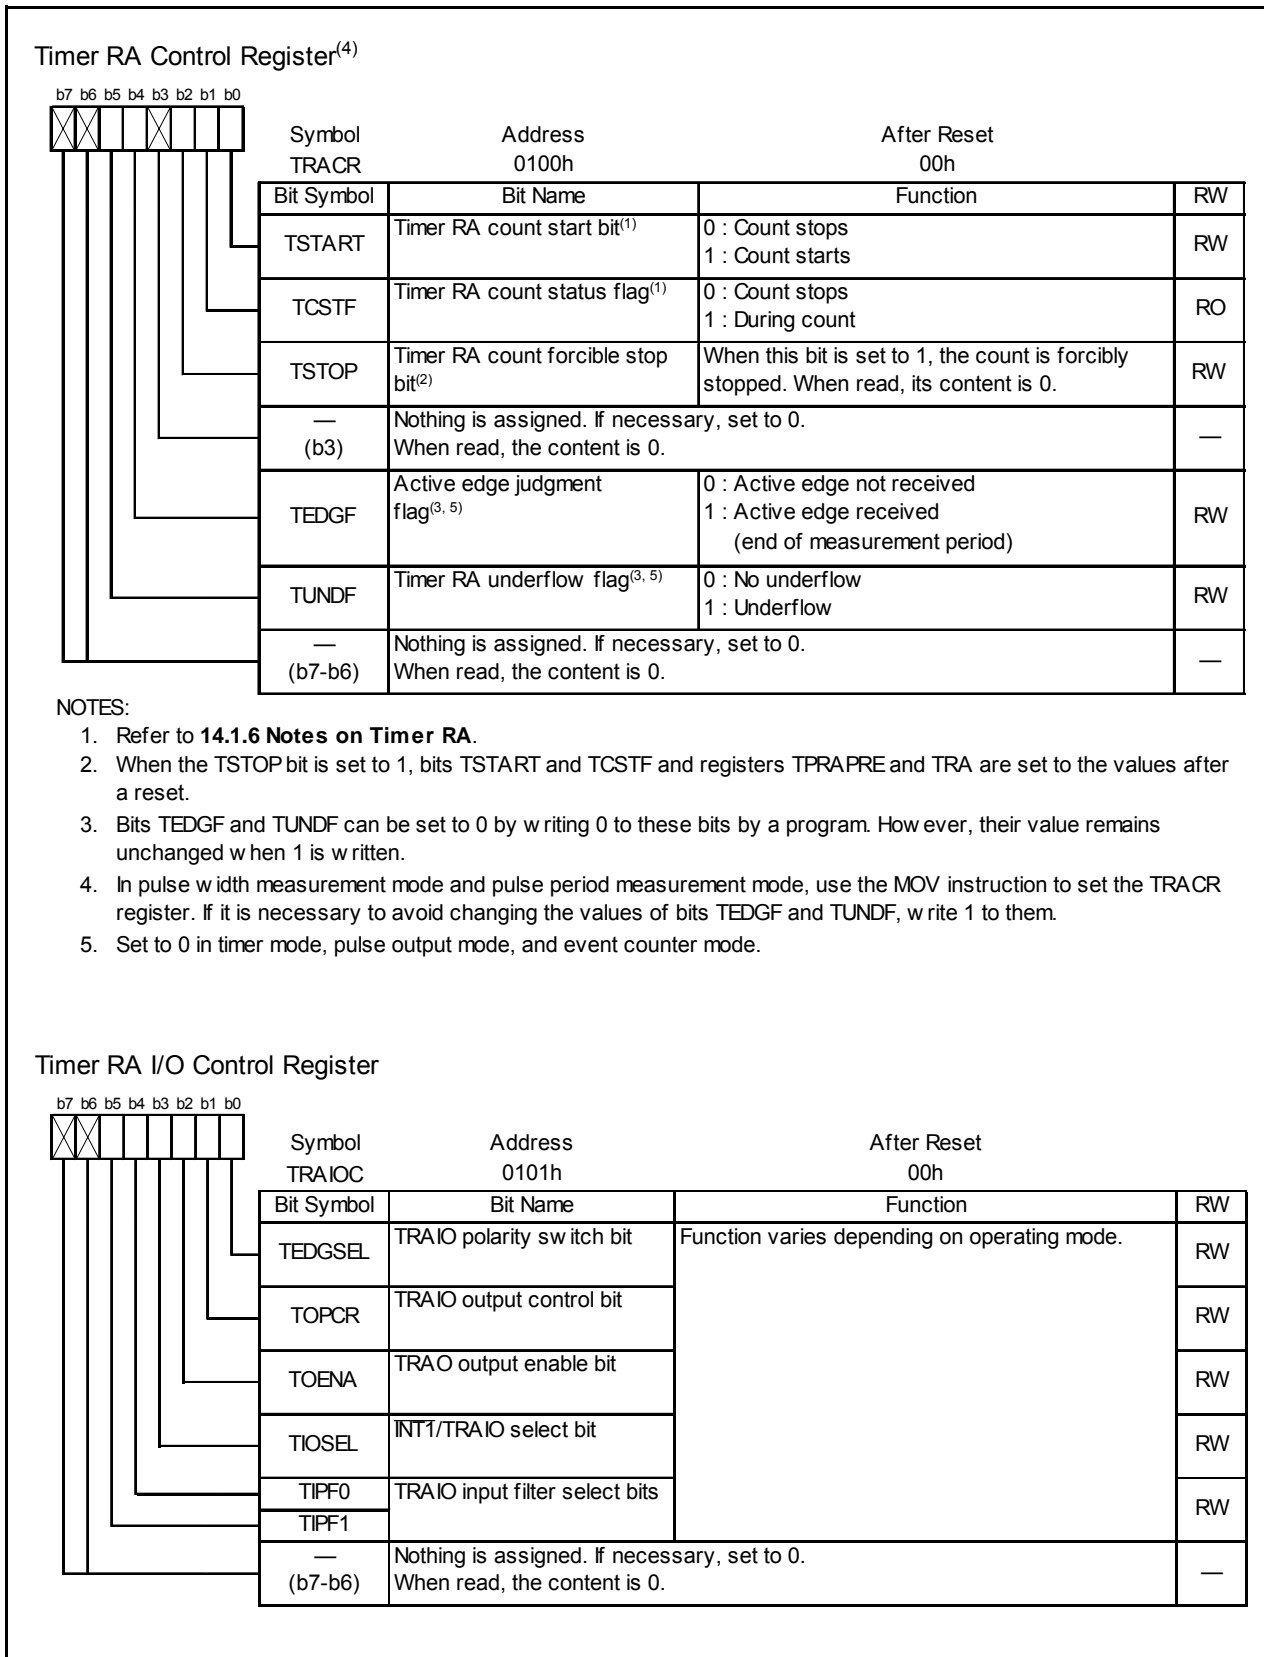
Timer RA Control Register$^{(4)}$

b7 b6 b5 b4 b3 b2 b1 b0

| Symbol | Address | After Reset |
|---|---|---|
| TRACR | 0100h | 00h |

| Bit Symbol | Bit Name | Function | RW |
|---|---|---|---|
| TSTART | Timer RA count start bit$^{(1)}$ | 0 : Count stops<br>1 : Count starts | RW |
| TCSTF | Timer RA count status flag$^{(1)}$ | 0 : Count stops<br>1 : During count | RO |
| TSTOP | Timer RA count forcible stop bit$^{(2)}$ | When this bit is set to 1, the count is forcibly stopped. When read, its content is 0. | RW |
| — (b3) | Nothing is assigned. If necessary, set to 0. When read, the content is 0. | | — |
| TEDGF | Active edge judgment flag$^{(3, 5)}$ | 0 : Active edge not received<br>1 : Active edge received (end of measurement period) | RW |
| TUNDF | Timer RA underflow flag$^{(3, 5)}$ | 0 : No underflow<br>1 : Underflow | RW |
| — (b7-b6) | Nothing is assigned. If necessary, set to 0. When read, the content is 0. | | — |

NOTES:
1. Refer to **14.1.6 Notes on Timer RA**.
2. When the TSTOP bit is set to 1, bits TSTART and TCSTF and registers TPRAPRE and TRA are set to the values after a reset.
3. Bits TEDGF and TUNDF can be set to 0 by w riting 0 to these bits by a program. How ever, their value remains unchanged w hen 1 is w ritten.
4. In pulse w idth measurement mode and pulse period measurement mode, use the MOV instruction to set the TRACR register. If it is necessary to avoid changing the values of bits TEDGF and TUNDF, w rite 1 to them.
5. Set to 0 in timer mode, pulse output mode, and event counter mode.

Timer RA I/O Control Register

b7 b6 b5 b4 b3 b2 b1 b0

| Symbol | Address | After Reset |
|---|---|---|
| TRAIOC | 0101h | 00h |

| Bit Symbol | Bit Name | Function | RW |
|---|---|---|---|
| TEDGSEL | TRAIO polarity sw itch bit | Function varies depending on operating mode. | RW |
| TOPCR | TRAIO output control bit | | RW |
| TOENA | TRAO output enable bit | | RW |
| TIOSEL | $\overline{INT1}$/TRAIO select bit | | RW |
| TIPF0<br>TIPF1 | TRAIO input filter select bits | | RW |
| — (b7-b6) | Nothing is assigned. If necessary, set to 0. When read, the content is 0. | | — |